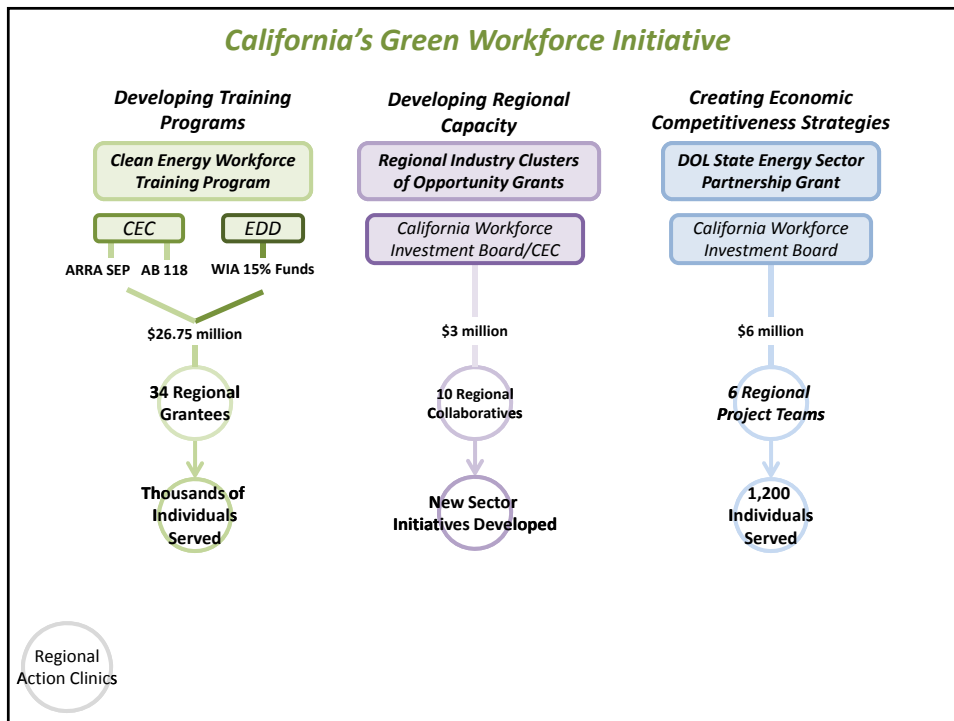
California's Green Workforce Initiative

Developing Training Programs

Clean Energy Workforce Training Program

CEC

EDD

ARRA SEP AB 118

WIA 15% Funds

$26.75 million

34 Regional Grantees

Thousands of Individuals Served

Developing Regional Capacity

Regional Industry Clusters of Opportunity Grants

California Workforce Investment Board/CEC

$3 million

10 Regional Collaboratives

New Sector Initiatives Developed

Creating Economic Competitiveness Strategies

DOL State Energy Sector Partnership Grant

California Workforce Investment Board

$6 million

6 Regional Project Teams

1,200 Individuals Served

Regional Action Clinics